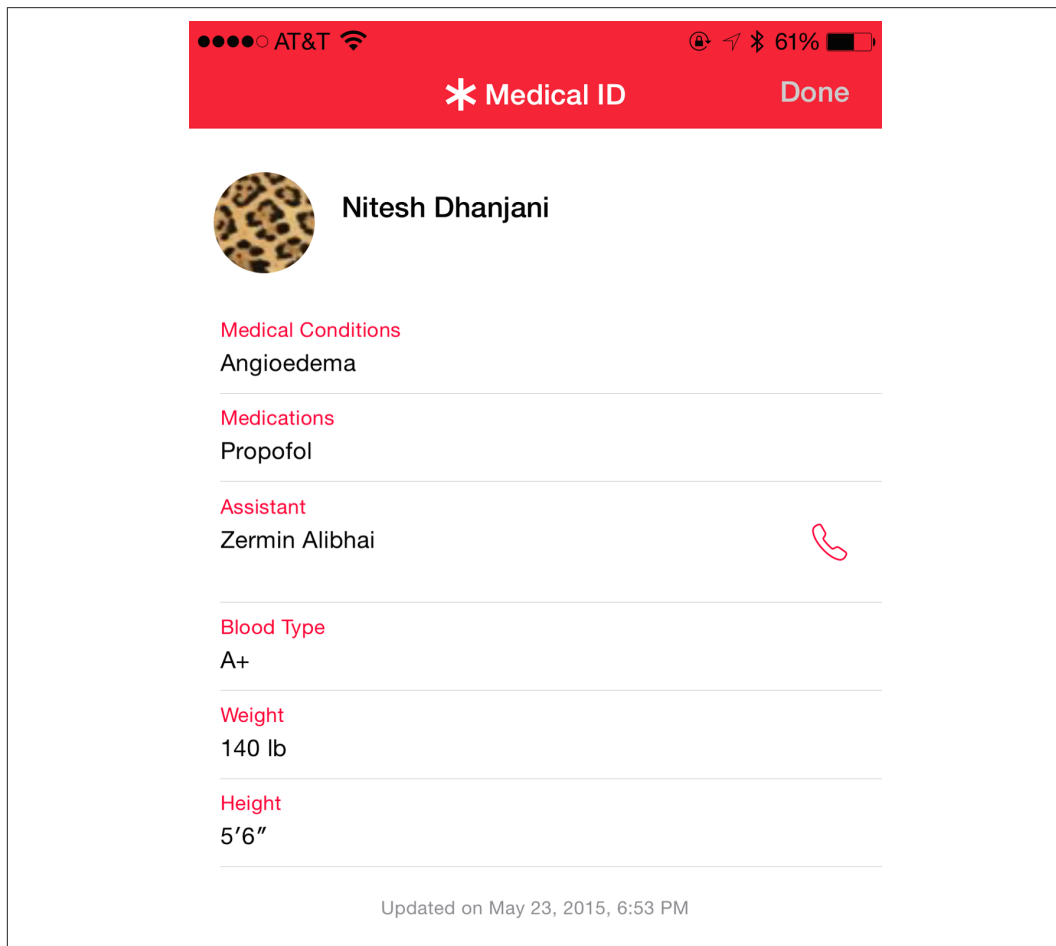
●●●●○ AT&T 61%

✱ Medical ID Done

Nitesh Dhanjani

Medical Conditions
Angioedema

Medications
Propofol

Assistant
Zermin Alibhai

Blood Type
A+

Weight
140 lb

Height
5′6″

Updated on May 23, 2015, 6:53 PM